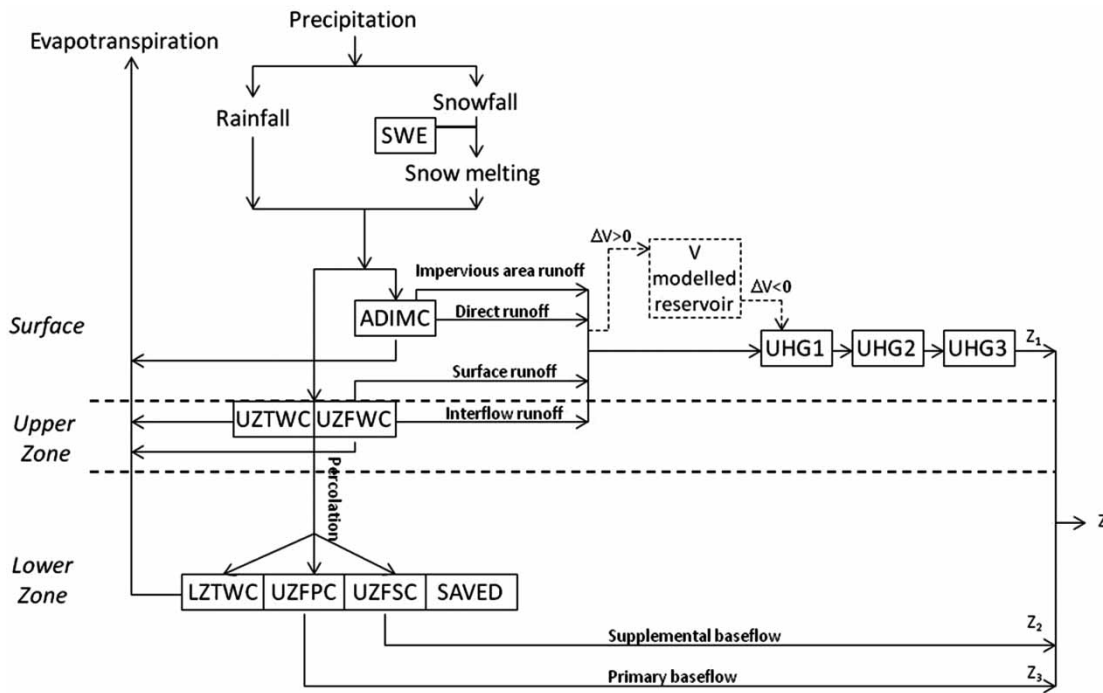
Precipitation

Evapotranspiration

Rainfall

Snowfall

SWE

Snow melting

$\Delta V>0$

V modelled reservoir

$\Delta V<0$

Impervious area runoff

ADIMC

Direct runoff

Surface

UHG1

UHG2

UHG3

$Z_1$

Surface runoff

Upper Zone

UZTWC

UZFWC

Interflow runoff

Percolation

Z

Lower Zone

LZTWC

UZFPC

UZFSC

SAVED

Supplemental baseflow

$Z_2$

Primary baseflow

$Z_3$